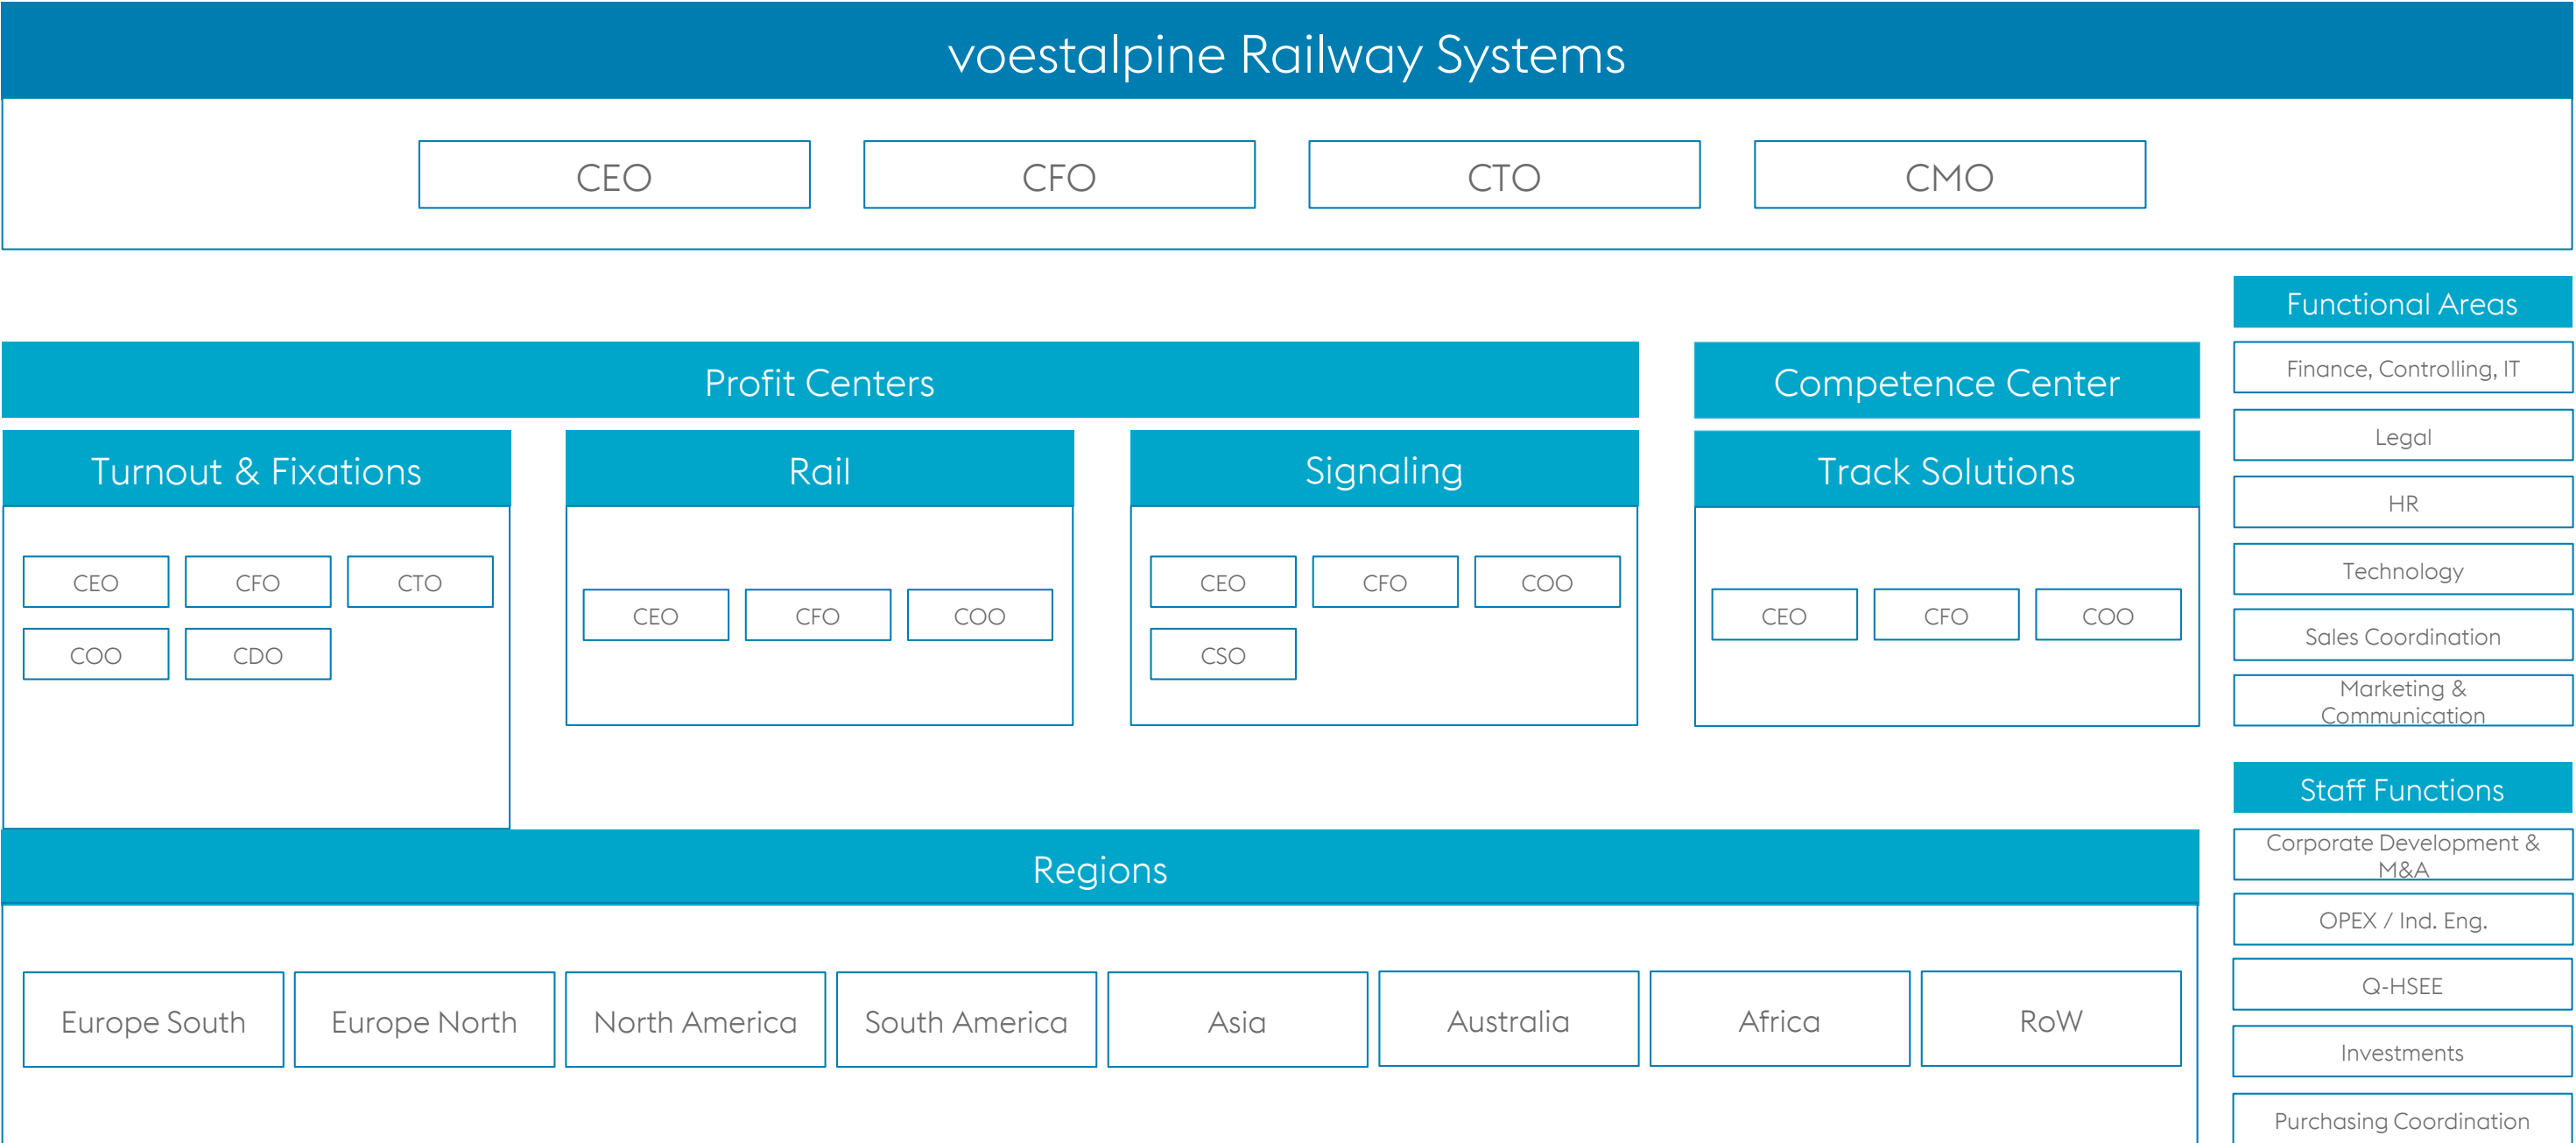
voestalpine Railway Systems

CEO CFO CTO CMO

Functional Areas

Finance, Controlling, IT

Legal

HR

Technology

Sales Coordination

Marketing & Communication

Profit Centers

Competence Center

Turnout & Fixations

CEO CFO CTO

COO CDO

Rail

CEO CFO COO

Signaling

CEO CFO COO

CSO

Track Solutions

CEO CFO COO

Staff Functions

Corporate Development & M&A

OPEX / Ind. Eng.

Q-HSEE

Investments

Purchasing Coordination

Regions

Europe South | Europe North | North America | South America | Asia | Australia | Africa | RoW